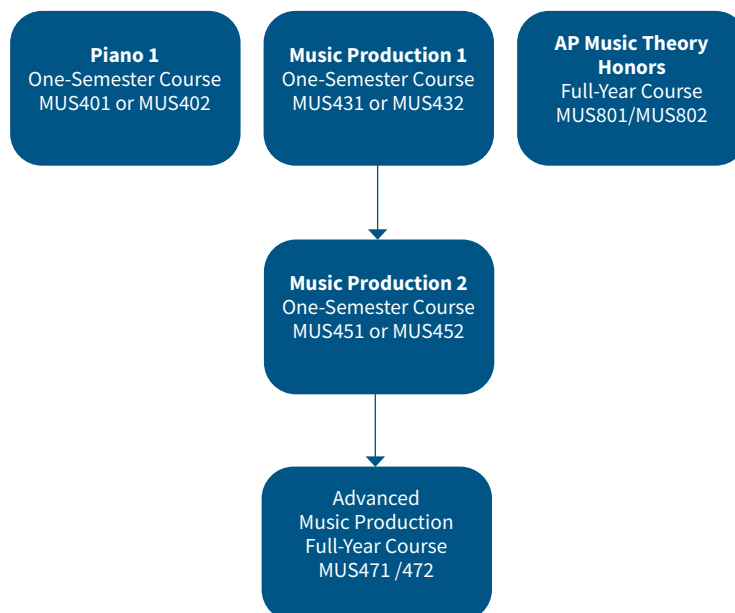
**Piano 1**
One-Semester Course
MUS401 or MUS402

**Music Production 1**
One-Semester Course
MUS431 or MUS432

**AP Music Theory Honors**
Full-Year Course
MUS801/MUS802

**Music Production 2**
One-Semester Course
MUS451 or MUS452

Advanced
Music Production
Full-Year Course
MUS471 /472